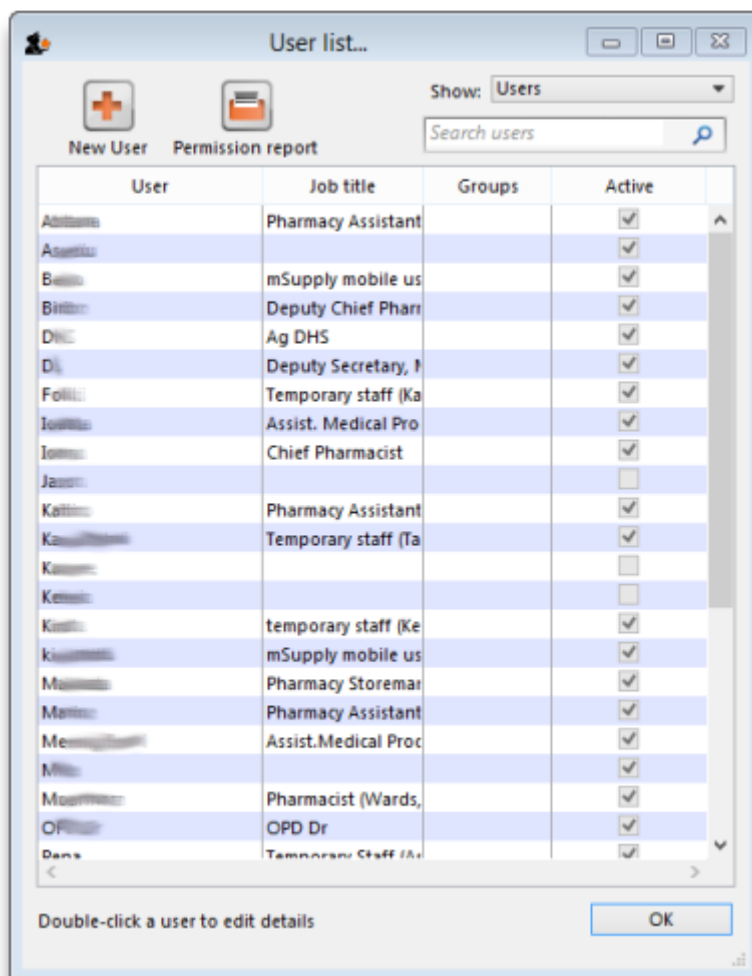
User list...

New User Permission report

Show: Users

Search users

| User | Job title | Groups | Active |
|---|---|---|---|
| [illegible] | Pharmacy Assistant | | |
| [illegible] | | | |
| B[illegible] | mSupply mobile us | | |
| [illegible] | Deputy Chief Pharr | | |
| DH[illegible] | Ag DHS | | |
| D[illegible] | Deputy Secretary, I | | |
| Fo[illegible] | Temporary staff (Ka | | |
| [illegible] | Assist. Medical Pro | | |
| Io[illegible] | Chief Pharmacist | | |
| Ja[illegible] | | | |
| Ka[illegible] | Pharmacy Assistant | | |
| Ka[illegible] | Temporary staff (Ta | | |
| Ka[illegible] | | | |
| Ke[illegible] | | | |
| K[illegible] | temporary staff (Ke | | |
| k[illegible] | mSupply mobile us | | |
| M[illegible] | Pharmacy Storemar | | |
| Ma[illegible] | Pharmacy Assistant | | |
| Me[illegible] | Assist.Medical Proc | | |
| M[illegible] | | | |
| Mo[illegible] | Pharmacist (Wards, | | |
| O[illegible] | OPD Dr | | |
| Pena | Temporary Staff (A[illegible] | | |

Double-click a user to edit details

OK